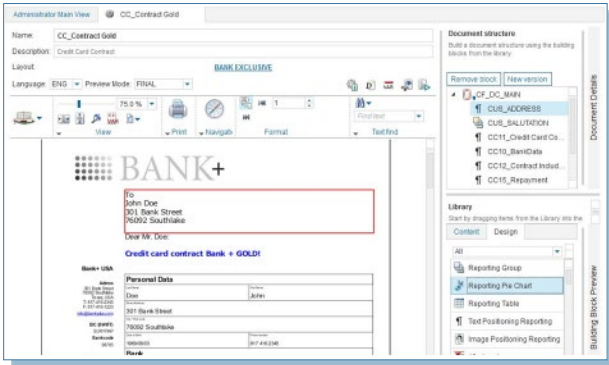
Administrator Main View
CC_Contract Gold

Name: CC_Contract Gold
Description: Credit Card Contract
Layout: BANK EXCLUSIVE
Language: ENG Preview Mode: FINAL

75.0 %
View
Print
Navigati
1
Format
Find text
Text find

BANK+

To
John Doe
301 Bank Street
76092 Southlake

Dear Mr. Doe:

Credit card contract Bank + GOLD!

Bank+ USA

Personal Data

Doe
John
301 Bank Street
76092 Southlake

Bank

Document structure
Build a document structure using the building blocks from the library.

Remove block
New version

CF_DC_MAIN
CUS_ADDRESS
CUS_SALUTATION
CC11_Credit Card Co...
CC10_BankData
CC12_Contract Includ...
CC15_Repayment

Document Details

Library
Start by dragging items from the Library into the

Content
Design

All

Reporting Group
Reporting Pie Chart
Reporting Table
Text Positioning Reporting
Image Positioning Reporting

Building Block Preview